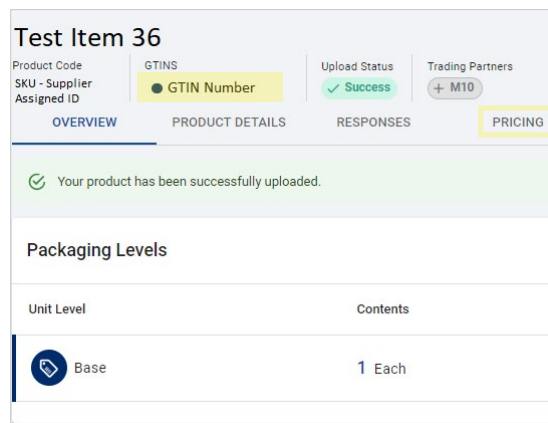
Test Item 36

Product Code
SKU - Supplier Assigned ID

GTINS
GTIN Number

Upload Status
Success

Trading Partners
+ M10

OVERVIEW PRODUCT DETAILS RESPONSES PRICING

Your product has been successfully uploaded.

Packaging Levels

| Unit Level | Contents |
|---|---|
| Base | 1 Each |